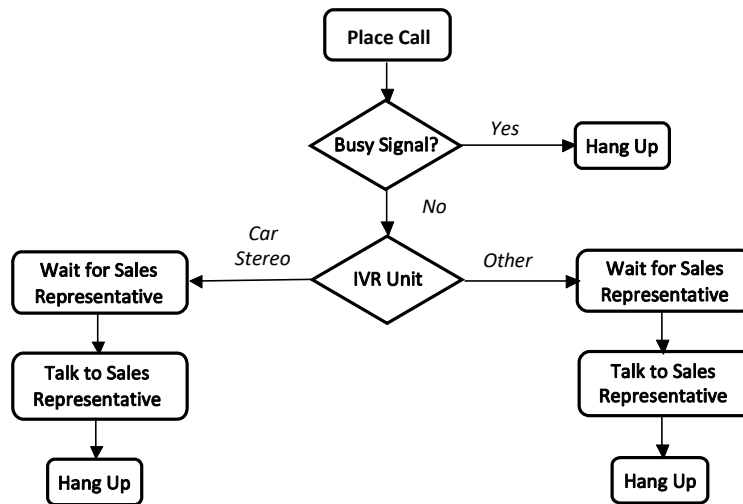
Place Call

Busy Signal?

Yes

Hang Up

No

Car Stereo

IVR Unit

Other

Wait for Sales Representative

Talk to Sales Representative

Hang Up

Wait for Sales Representative

Talk to Sales Representative

Hang Up